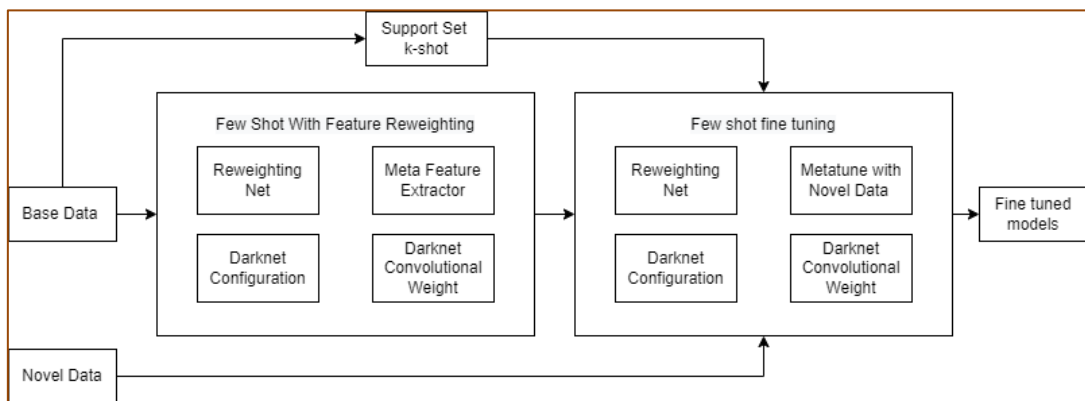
Support Set
k-shot

Few Shot With Feature Reweighting

Reweighting Net

Meta Feature Extractor

Darknet Configuration

Darknet Convolutional Weight

Few shot fine tuning

Reweighting Net

Metatune with Novel Data

Darknet Configuration

Darknet Convolutional Weight

Base Data

Fine tuned models

Novel Data